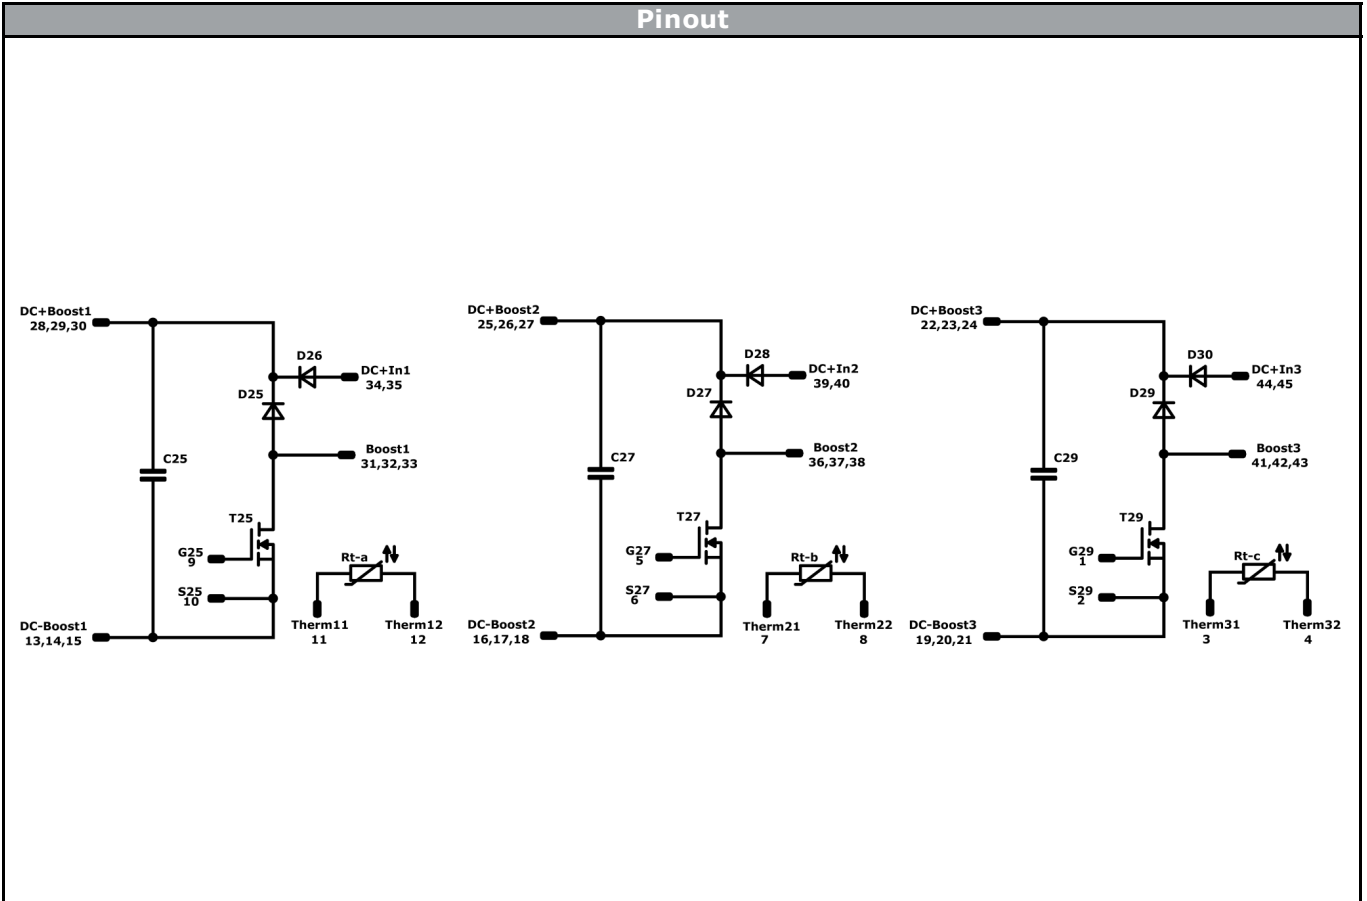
Pinout

DC+Boost1
28,29,30

D26

DC+In1
34,35

D25

C25

Boost1
31,32,33

T25

G25
9

S25
10

Rt-a

DC-Boost1
13,14,15

Therm11
11

Therm12
12

DC+Boost2
25,26,27

D28

DC+In2
39,40

D27

C27

Boost2
36,37,38

T27

G27
5

S27
6

Rt-b

DC-Boost2
16,17,18

Therm21
7

Therm22
8

DC+Boost3
22,23,24

D30

DC+In3
44,45

D29

C29

Boost3
41,42,43

T29

G29
1

S29
2

Rt-c

DC-Boost3
19,20,21

Therm31
3

Therm32
4